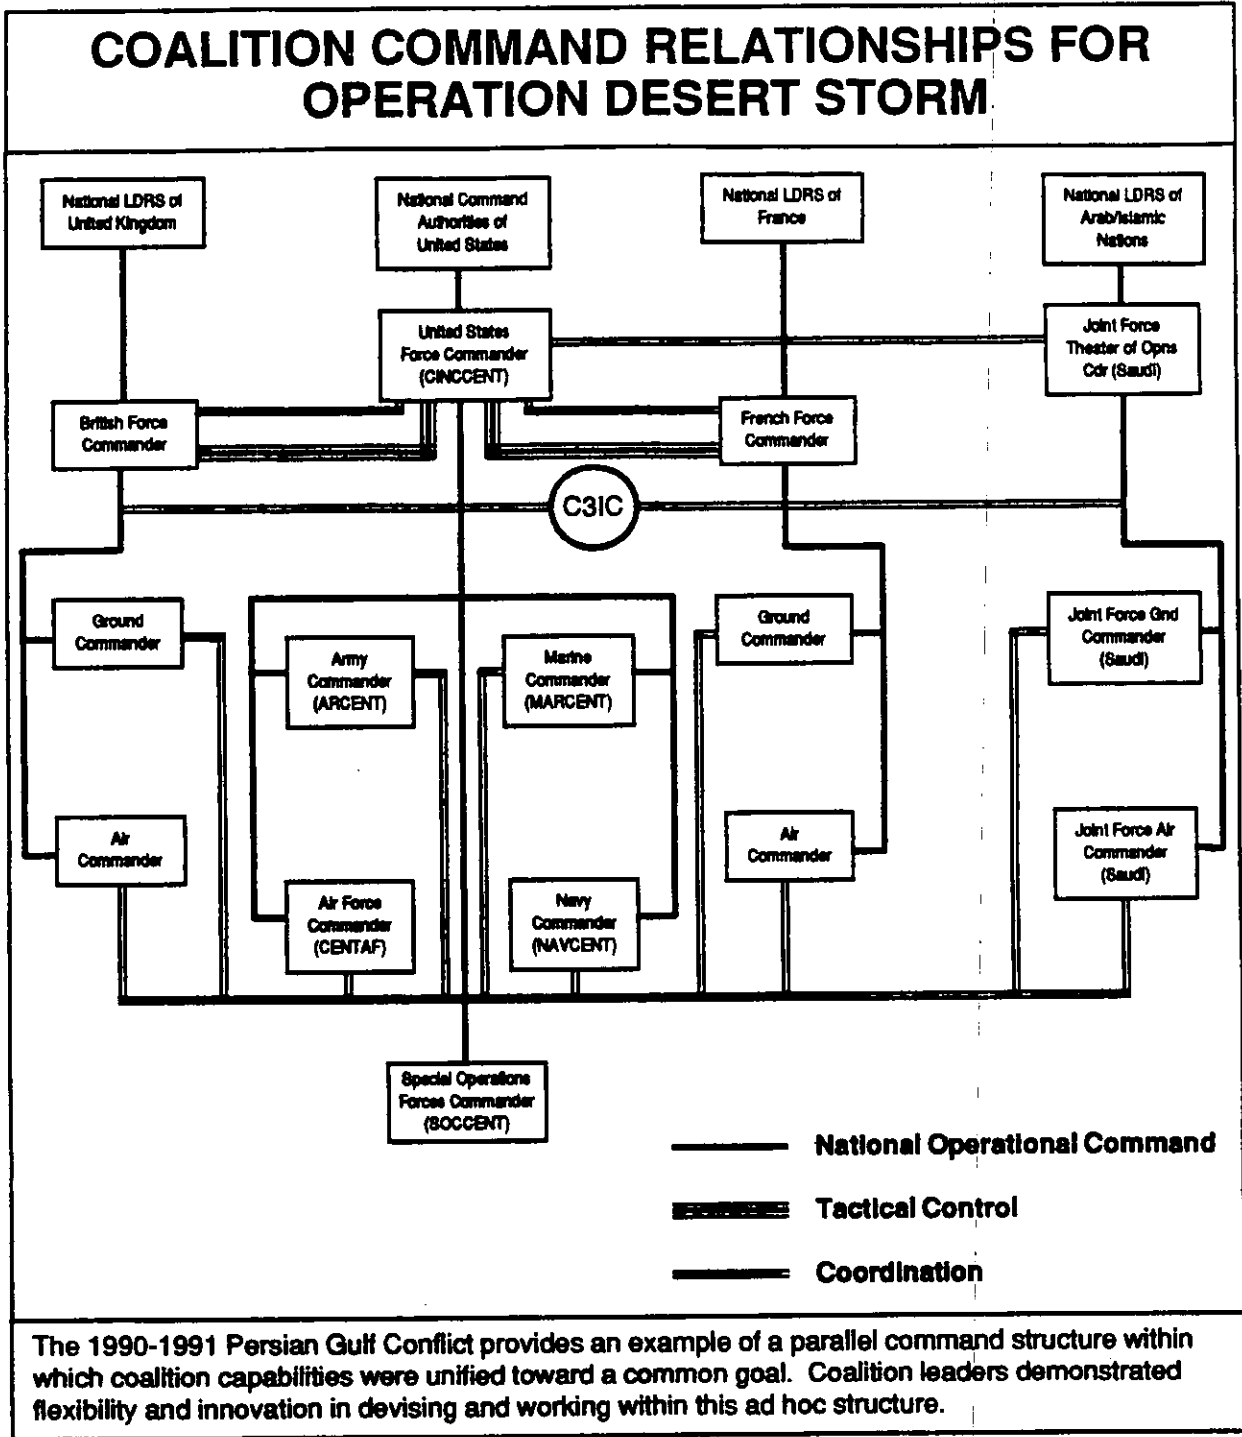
COALITION COMMAND RELATIONSHIPS FOR OPERATION DESERT STORM

National LDRS of United Kingdom

National Command Authorities of United States

National LDRS of France

National LDRS of Arab/Islamic Nations

United States Force Commander (CINCCENT)

Joint Force Theater of Opns Cdr (Saudi)

British Force Commander

French Force Commander

C3IC

Ground Commander

Army Commander (ARCENT)

Marine Commander (MARCENT)

Ground Commander

Joint Force Gnd Commander (Saudi)

Air Commander

Air Force Commander (CENTAF)

Navy Commander (NAVCENT)

Air Commander

Joint Force Air Commander (Saudi)

Special Operations Forces Commander (SOCCENT)

National Operational Command

Tactical Control

Coordination

The 1990-1991 Persian Gulf Conflict provides an example of a parallel command structure within which coalition capabilities were unified toward a common goal. Coalition leaders demonstrated flexibility and innovation in devising and working within this ad hoc structure.